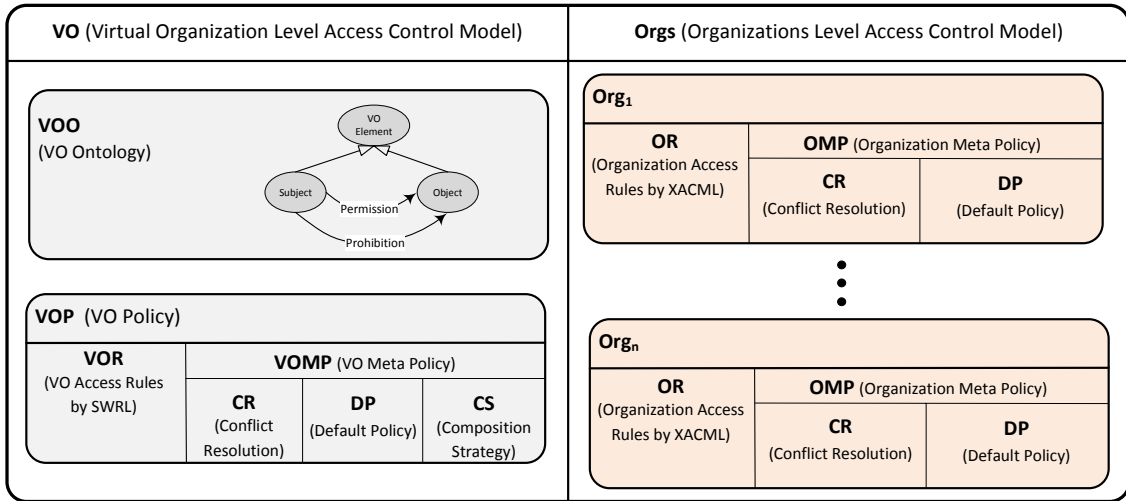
VO (Virtual Organization Level Access Control Model)

VOO
(VO Ontology)

VO Element

Subject

Object

Permission

Prohibition

VOP (VO Policy)

| VOR (VO Access Rules by SWRL) | VOMP (VO Meta Policy) | | |
|---|---|---|---|
| | CR (Conflict Resolution) | DP (Default Policy) | CS (Composition Strategy) |

Orgs (Organizations Level Access Control Model)

Org$_1$

| OR (Organization Access Rules by XACML) | OMP (Organization Meta Policy) | |
|---|---|---|
| | CR (Conflict Resolution) | DP (Default Policy) |

Org$_n$

| OR (Organization Access Rules by XACML) | OMP (Organization Meta Policy) | |
|---|---|---|
| | CR (Conflict Resolution) | DP (Default Policy) |